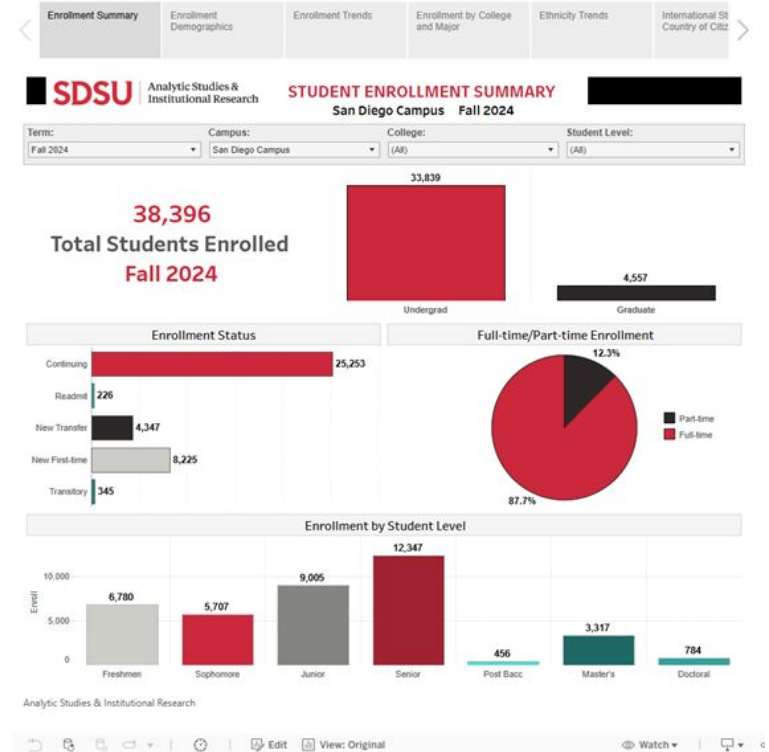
Enrollment Summary | Enrollment Demographics | Enrollment Trends | Enrollment by College and Major | Ethnicity Trends | International St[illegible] Country of Citiz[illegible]

SDSU Analytic Studies & Institutional Research

STUDENT ENROLLMENT SUMMARY
San Diego Campus Fall 2024

Term: Fall 2024
Campus: San Diego Campus
College: (All)
Student Level: (All)

38,396
Total Students Enrolled
Fall 2024

33,839
Undergrad
4,557
Graduate

Enrollment Status

| Continuing | 25,253 |
|---|---|
| Readmit | 226 |
| New Transfer | 4,347 |
| New First-time | 8,225 |
| Transitory | 345 |

Full-time/Part-time Enrollment

12.3%
87.7%
Part-time
Full-time

Enrollment by Student Level

10,000
5,000
0
Enroll

| Freshmen | Sophomore | Junior | Senior | Post Bacc | Master's | Doctoral |
|---|---|---|---|---|---|---|
| 6,780 | 5,707 | 9,005 | 12,347 | 456 | 3,317 | 784 |

Analytic Studies & Institutional Research

Edit View: Original Watch